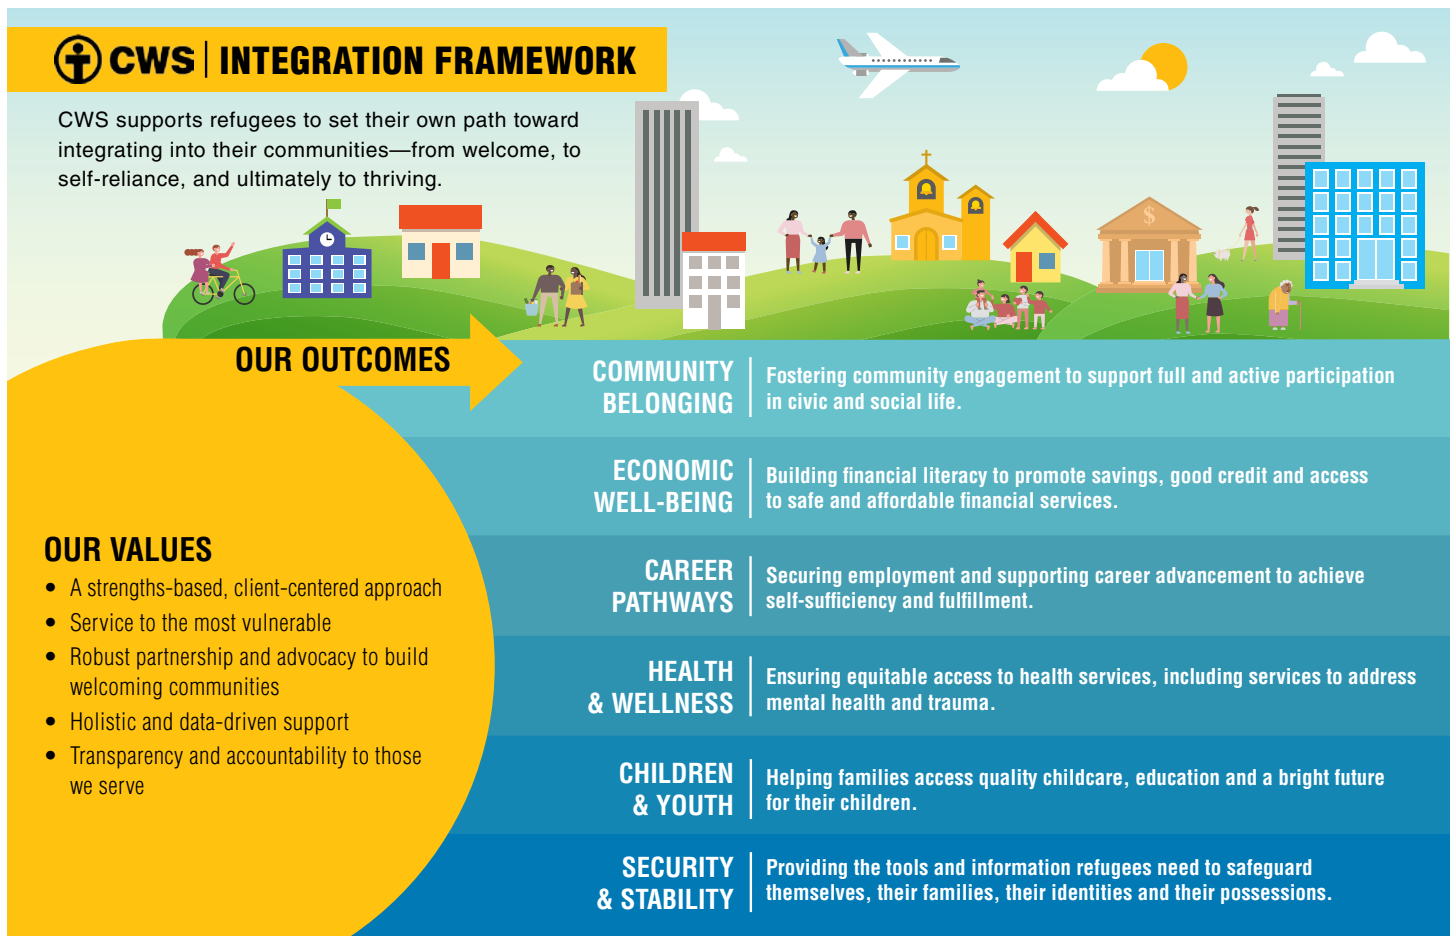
CWS | INTEGRATION FRAMEWORK

CWS supports refugees to set their own path toward integrating into their communities—from welcome, to self-reliance, and ultimately to thriving.

$

OUR OUTCOMES

COMMUNITY BELONGING | Fostering community engagement to support full and active participation in civic and social life.

ECONOMIC WELL-BEING | Building financial literacy to promote savings, good credit and access to safe and affordable financial services.

CAREER PATHWAYS | Securing employment and supporting career advancement to achieve self-sufficiency and fulfillment.

HEALTH & WELLNESS | Ensuring equitable access to health services, including services to address mental health and trauma.

CHILDREN & YOUTH | Helping families access quality childcare, education and a bright future for their children.

SECURITY & STABILITY | Providing the tools and information refugees need to safeguard themselves, their families, their identities and their possessions.

OUR VALUES
• A strengths-based, client-centered approach
• Service to the most vulnerable
• Robust partnership and advocacy to build welcoming communities
• Holistic and data-driven support
• Transparency and accountability to those we serve